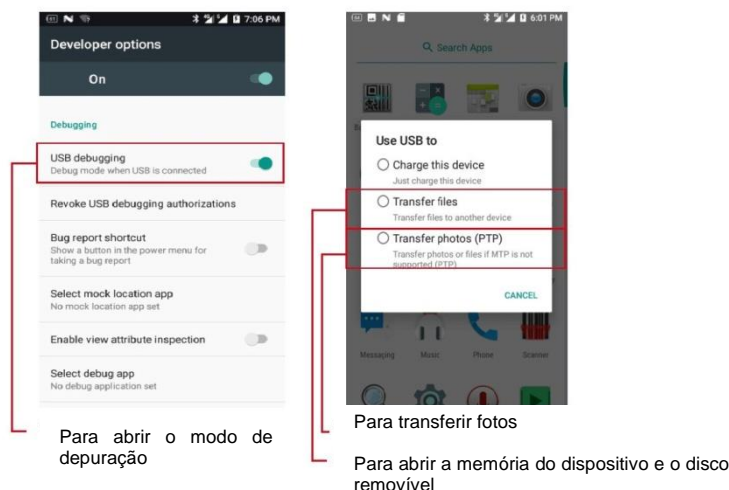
7:06 PM

Developer options

On

Debugging

USB debugging
Debug mode when USB is connected

Revoke USB debugging authorizations

Bug report shortcut
Show a button in the power menu for taking a bug report

Select mock location app
No mock location app set

Enable view attribute inspection

Select debug app
No debug application set

Para abrir o modo de depuração

6:01 PM

Search Apps

Use USB to

Charge this device
Just charge this device

Transfer files
Transfer files to another device

Transfer photos (PTP)
Transfer photos or files if MTP is not supported (PTP)

CANCEL

Messaging Music Phone Scanner

Para transferir fotos

Para abrir a memória do dispositivo e o disco removível